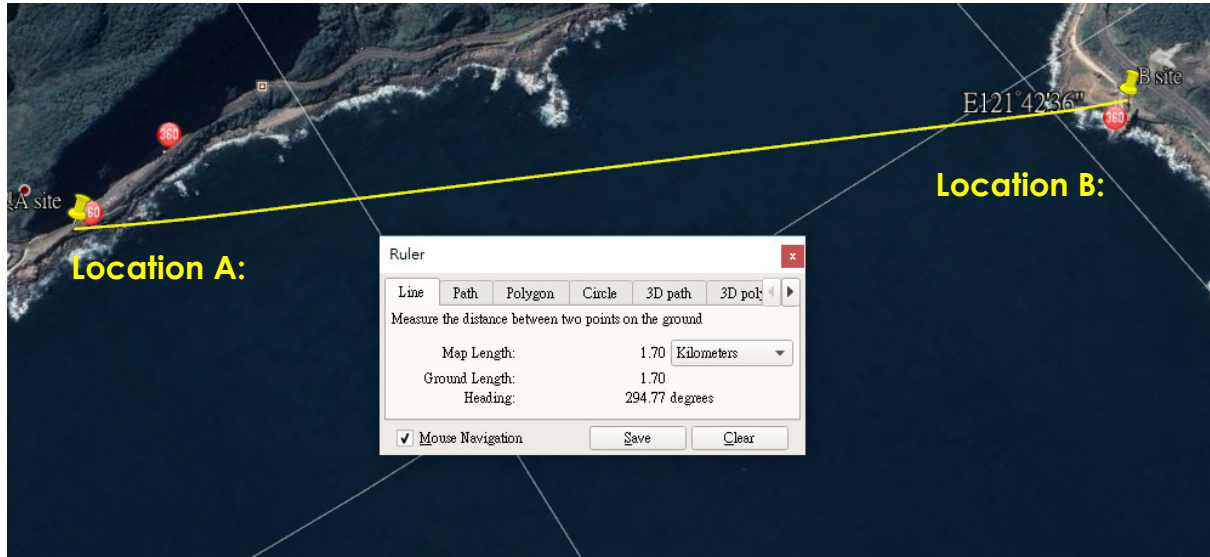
360

B site

E121°42'36"

360

Location B:

A site

360

Location A:

Ruler

x

Line | Path | Polygon | Circle | 3D path | 3D poly

Measure the distance between two points on the ground

Map Length: 1.70 Kilometers

Ground Length: 1.70

Heading: 294.77 degrees

✓ Mouse Navigation

Save

Clear